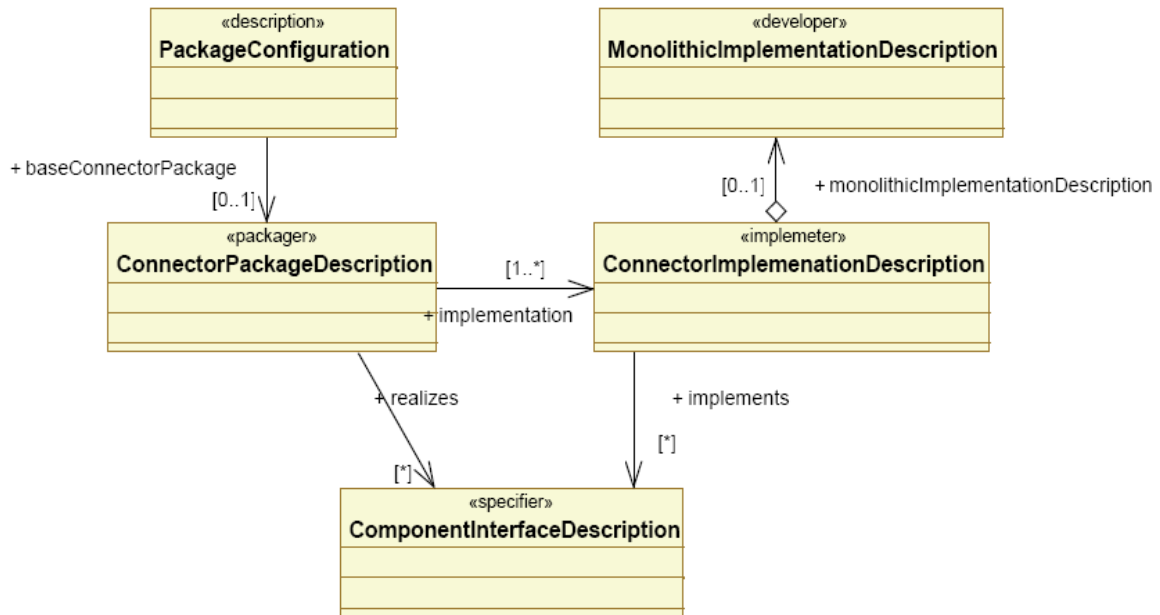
«description»
PackageConfiguration

«developer»
MonolithicImplementationDescription

+ baseConnectorPackage

[0..1]

[0..1]

+ monolithicImplementationDescription

«packager»
ConnectorPackageDescription

[1..*]

+ implementation

«implemeter»
ConnectorImplemenationDescription

+ realizes

+ implements

[*]

[*]

«specifier»
ComponentInterfaceDescription